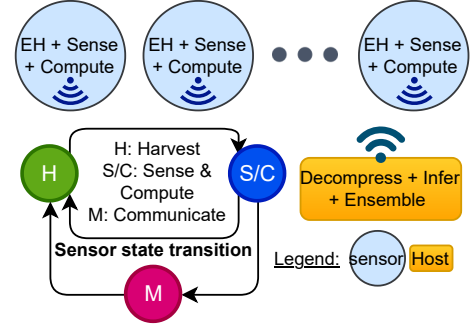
EH + Sense + Compute

EH + Sense + Compute

EH + Sense + Compute

H: Harvest
S/C: Sense & Compute
M: Communicate

H

S/C

M

Sensor state transition

Decompress + Infer + Ensemble

Legend: sensor Host